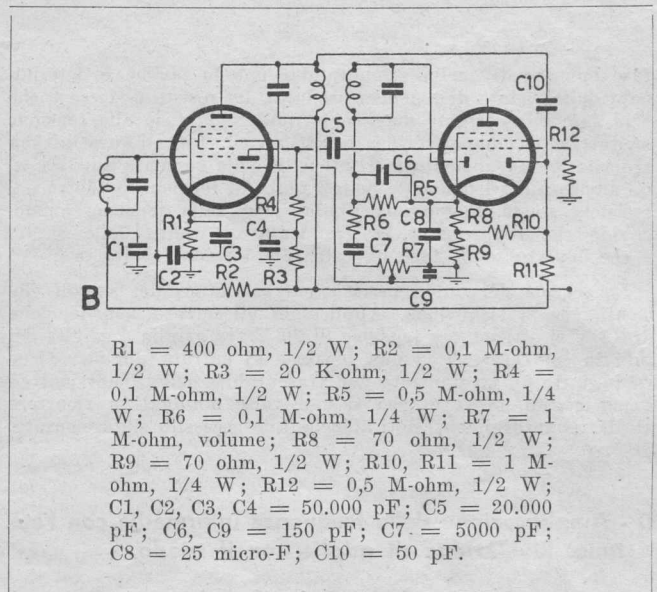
C10
C5
R12
C6
R4
R5
R1
C4
R6
C8
R8
R10
C3
C7
R7
C1
R9
C2
R3
R11
R2
B
C9

R1 = 400 ohm, 1/2 W; R2 = 0,1 M-ohm, 1/2 W; R3 = 20 K-ohm, 1/2 W; R4 = 0,1 M-ohm, 1/2 W; R5 = 0,5 M-ohm, 1/4 W; R6 = 0,1 M-ohm, 1/4 W; R7 = 1 M-ohm, volume; R8 = 70 ohm, 1/2 W; R9 = 70 ohm, 1/2 W; R10, R11 = 1 M-ohm, 1/4 W; R12 = 0,5 M-ohm, 1/2 W; C1, C2, C3, C4 = 50.000 pF; C5 = 20.000 pF; C6, C9 = 150 pF; C7 = 5000 pF; C8 = 25 micro-F; C10 = 50 pF.